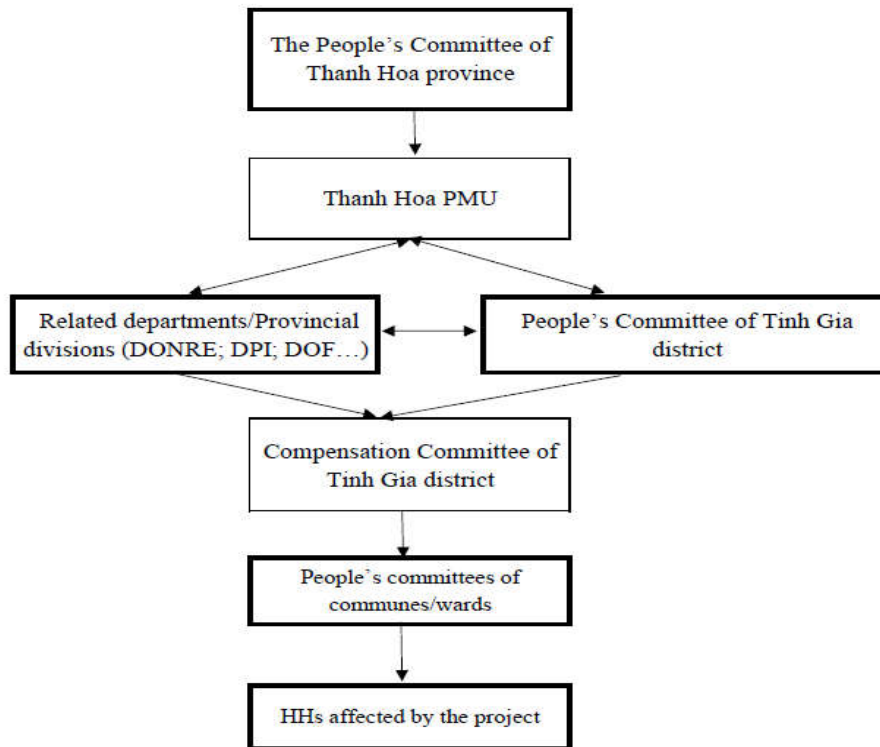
The People's Committee of Thanh Hoa province

Thanh Hoa PMU

Related departments/Provincial divisions (DONRE; DPI; DOF…)

People's Committee of Tinh Gia district

Compensation Committee of Tinh Gia district

People's committees of communes/wards

HHs affected by the project